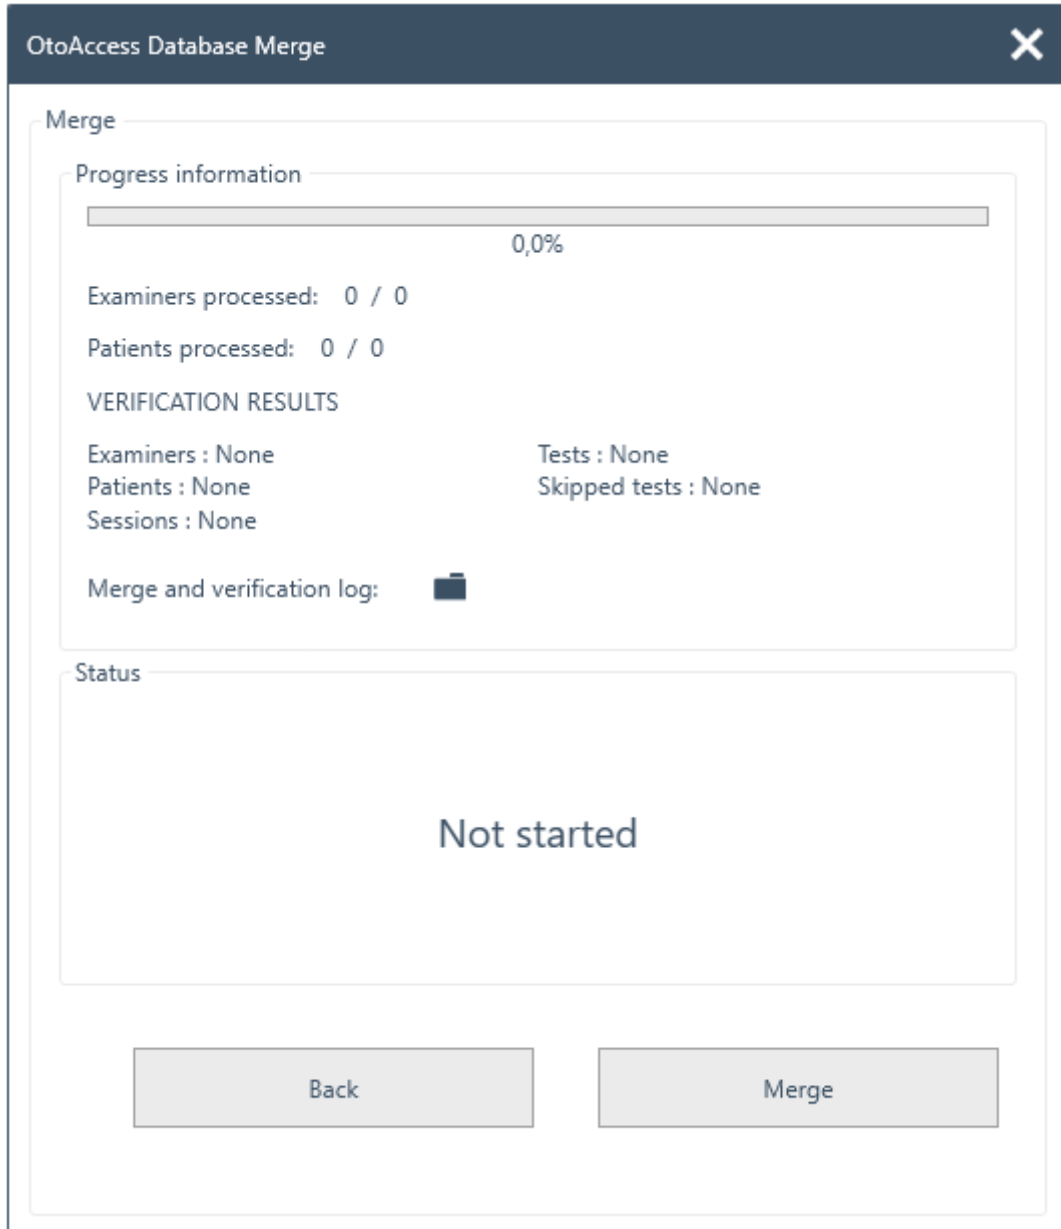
OtoAccess Database Merge

Merge

Progress information

0,0%

Examiners processed: 0 / 0

Patients processed: 0 / 0

VERIFICATION RESULTS

Examiners : None
Patients : None
Sessions : None

Tests : None
Skipped tests : None

Merge and verification log:

Status

Not started

Back

Merge